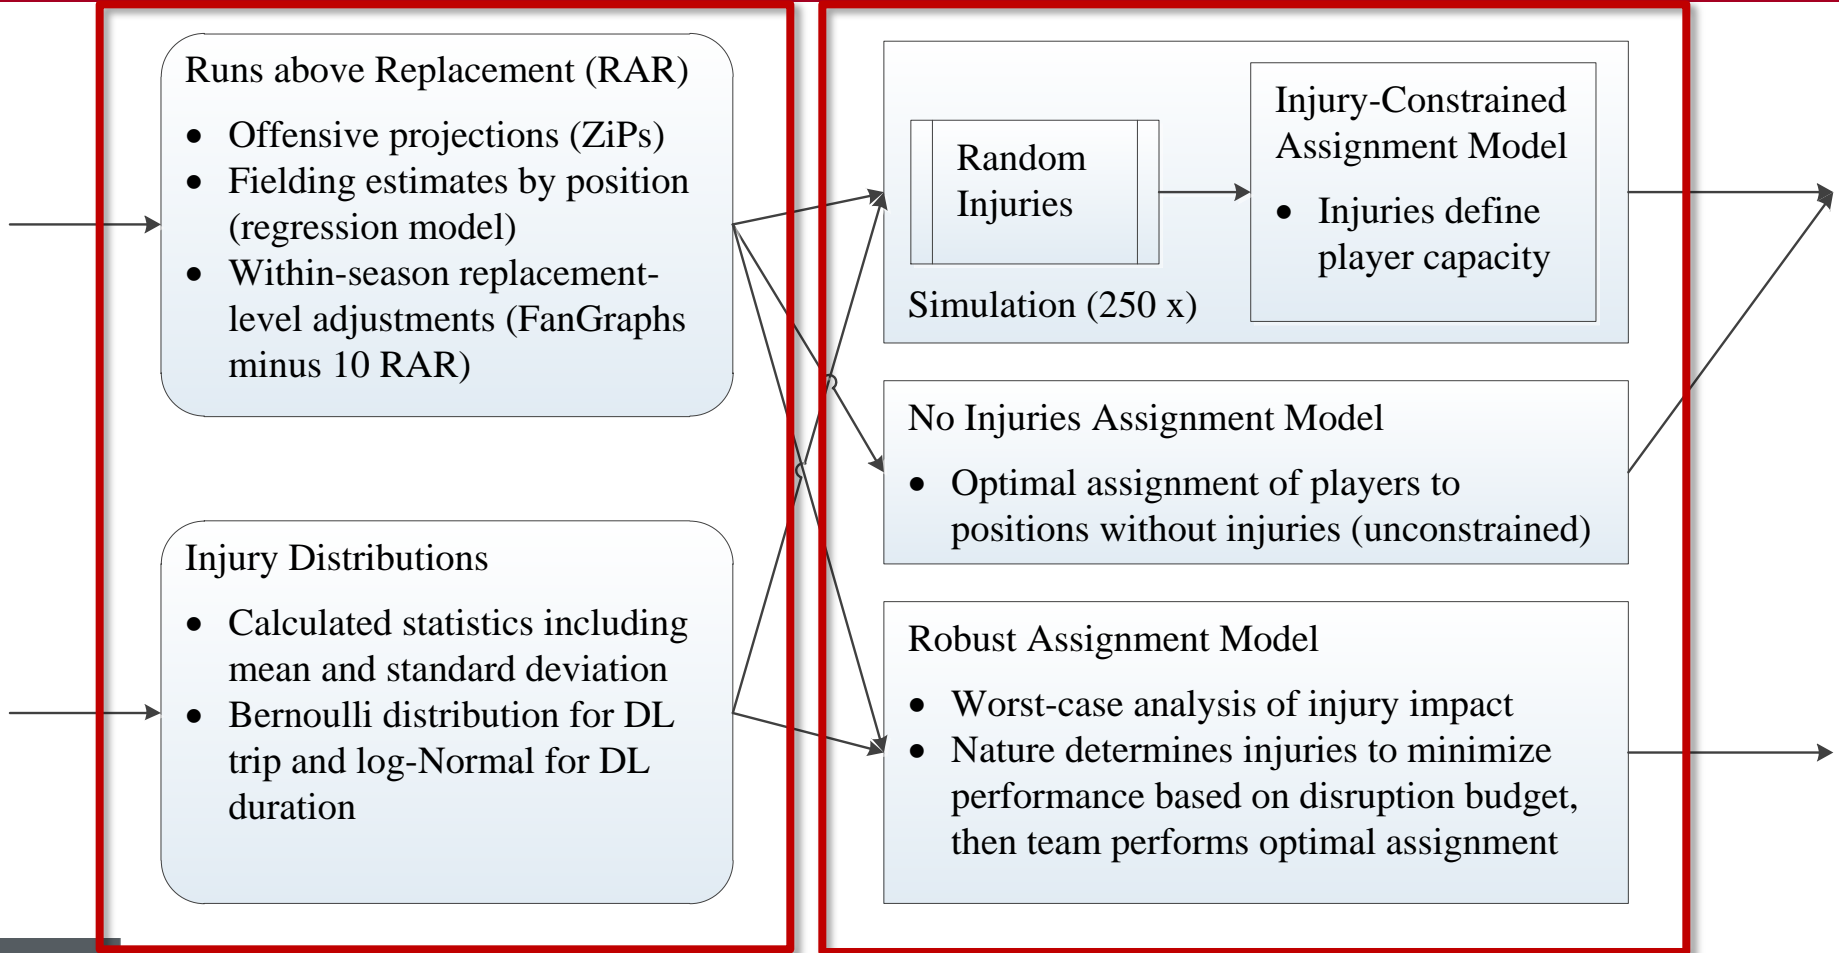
Runs above Replacement (RAR)

- Offensive projections (ZiPs)
- Fielding estimates by position (regression model)
- Within-season replacement-level adjustments (FanGraphs minus 10 RAR)

Injury Distributions

- Calculated statistics including mean and standard deviation
- Bernoulli distribution for DL trip and log-Normal for DL duration

Random Injuries

Injury-Constrained Assignment Model

- Injuries define player capacity

Simulation (250 x)

No Injuries Assignment Model

- Optimal assignment of players to positions without injuries (unconstrained)

Robust Assignment Model

- Worst-case analysis of injury impact
- Nature determines injuries to minimize performance based on disruption budget, then team performs optimal assignment